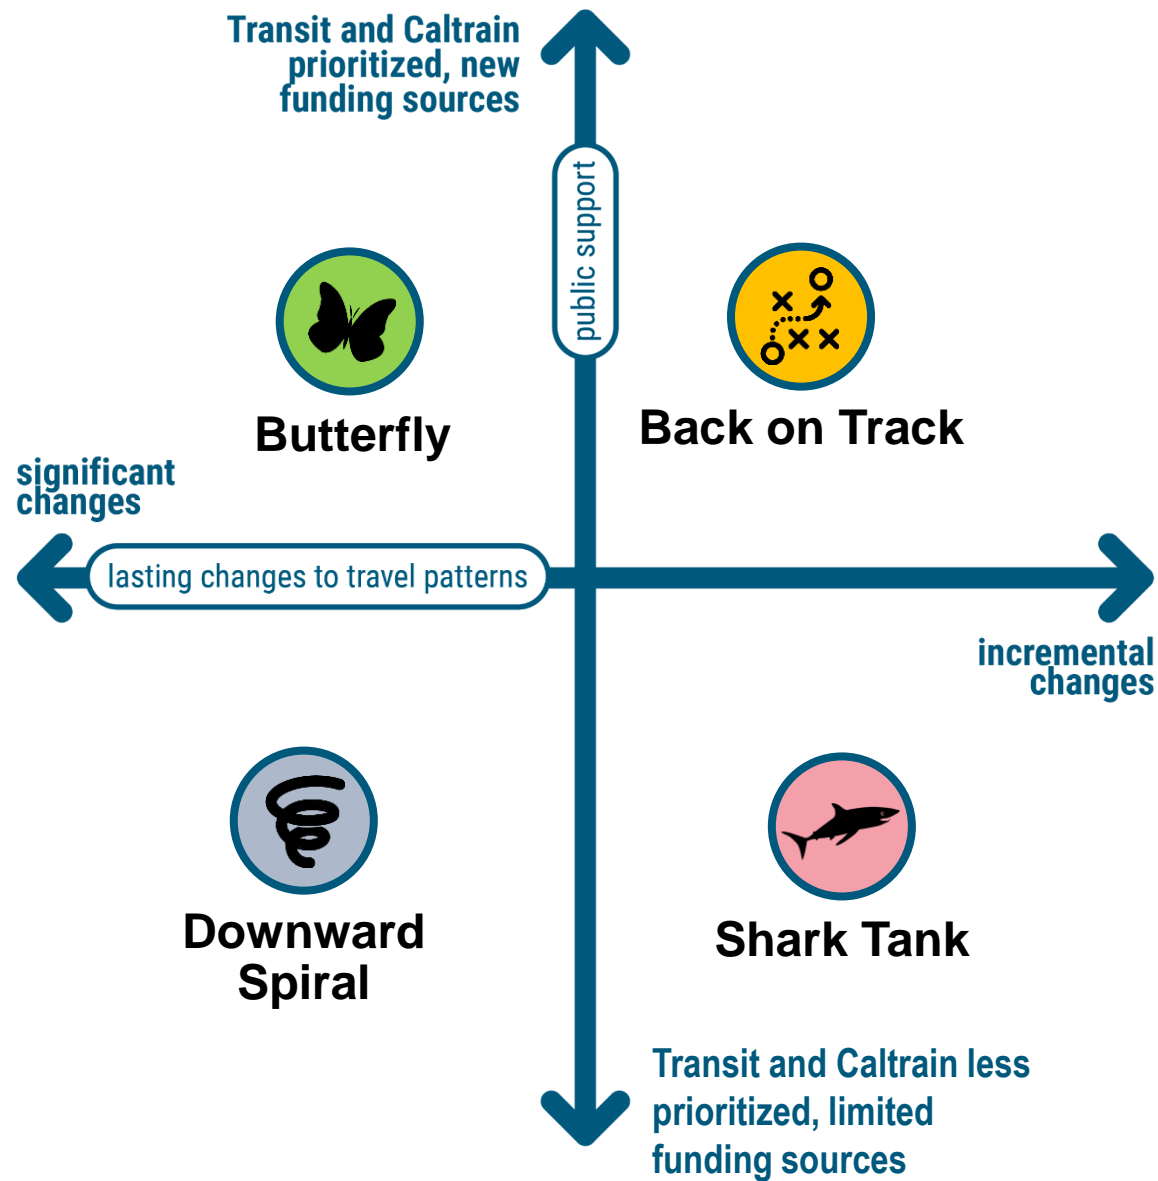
Transit and Caltrain prioritized, new funding sources

public support

Butterfly

Back on Track

significant changes

lasting changes to travel patterns

incremental changes

Downward Spiral

Shark Tank

Transit and Caltrain less prioritized, limited funding sources